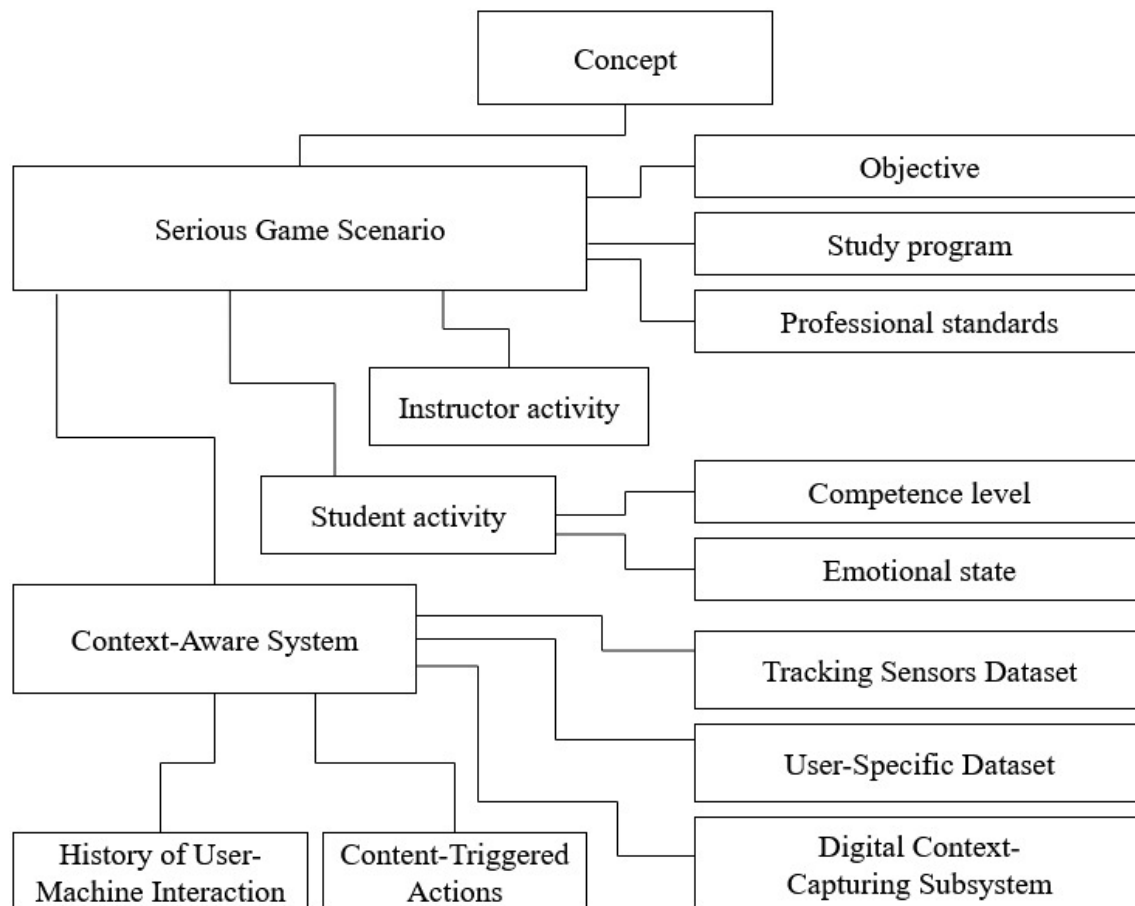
Concept

Serious Game Scenario

Objective

Study program

Professional standards

Instructor activity

Student activity

Competence level

Emotional state

Context-Aware System

Tracking Sensors Dataset

User-Specific Dataset

Digital Context-Capturing Subsystem

History of User-Machine Interaction

Content-Triggered Actions